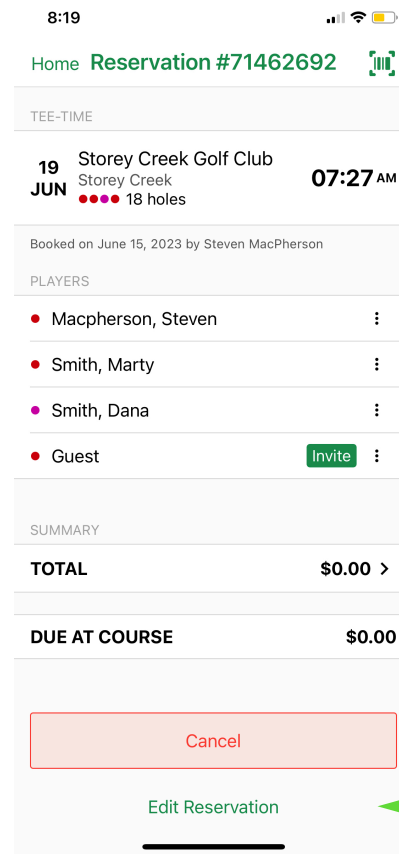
8:19

Home Reservation #71462692

TEE-TIME

19 JUN

Storey Creek Golf Club
Storey Creek
18 holes

07:27 AM

Booked on June 15, 2023 by Steven MacPherson

PLAYERS

Macpherson, Steven

Smith, Marty

Smith, Dana

Guest Invite

SUMMARY

TOTAL $0.00 >

DUE AT COURSE $0.00

Cancel

Edit Reservation